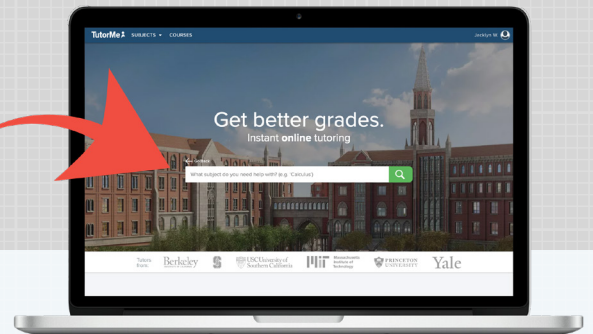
TutorMe SUBJECTS COURSES

Jacklyn M

Get better grades.

Instant **online** tutoring

What subject do you need help with? (e.g. Calculus)

Tutors from Berkeley USC University of Southern California MIT Massachusetts Institute of Technology PRINCETON UNIVERSITY Yale